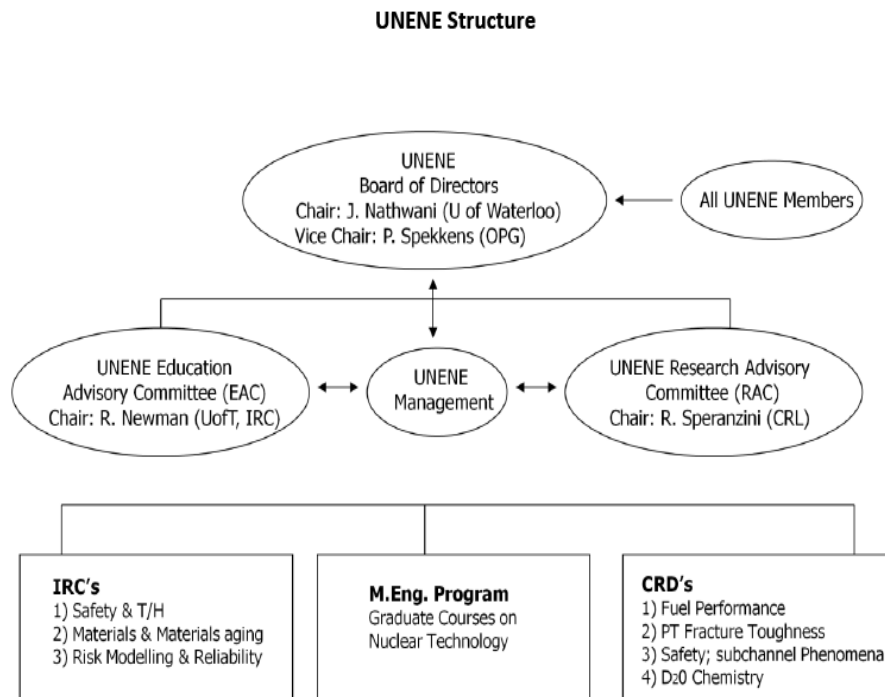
UNENE Structure

UNENE
Board of Directors
Chair: J. Nathwani (U of Waterloo)
Vice Chair: P. Spekkens (OPG)

All UNENE Members

UNENE Education Advisory Committee (EAC)
Chair: R. Newman (UofT, IRC)

UNENE Management

UNENE Research Advisory Committee (RAC)
Chair: R. Speranzini (CRL)

IRC's
1) Safety & T/H
2) Materials & Materials aging
3) Risk Modelling & Reliability

M.Eng. Program
Graduate Courses on Nuclear Technology

CRD's
1) Fuel Performance
2) PT Fracture Toughness
3) Safety; subchannel Phenomena
4) $D_2O$ Chemistry